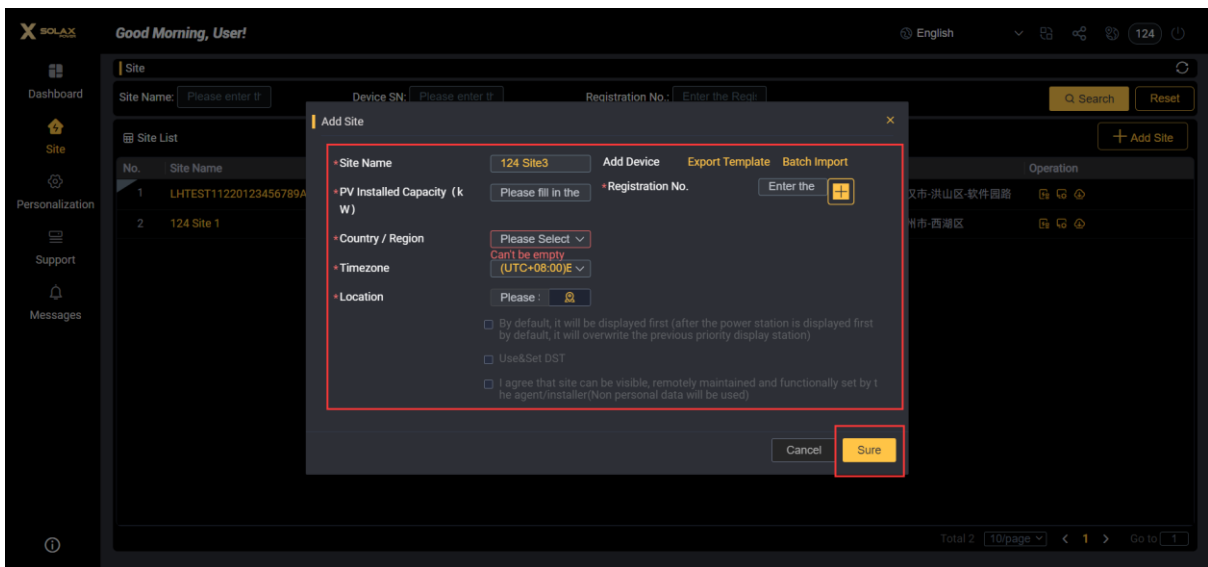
X SOLAX POWER

Good Morning, User!

English 124

Dashboard
Site
Personalization
Support
Messages

Site

Site Name: Please enter th
Device SN: Please enter th
Registration No.: Enter the Regi
Search
Reset

Site List
+ Add Site

| No. | Site Name | | Operation |
|---|---|---|---|
| 1 | LHTEST11220123456789A | 汉市-洪山区-软件园路 | |
| 2 | 124 Site 1 | 州市-西湖区 | |

Add Site
×

*Site Name 124 Site3
Add Device Export Template Batch Import
*PV Installed Capacity (kW) Please fill in the
*Registration No. Enter the
*Country / Region Please Select
Can't be empty
*Timezone (UTC+08:00)E
*Location Please :

By default, it will be displayed first (after the power station is displayed first by default, it will overwrite the previous priority display station)
Use&Set DST
I agree that site can be visible, remotely maintained and functionally set by the agent/installer(Non personal data will be used)

Cancel
Sure

Total 2 10/page < 1 > Go to 1